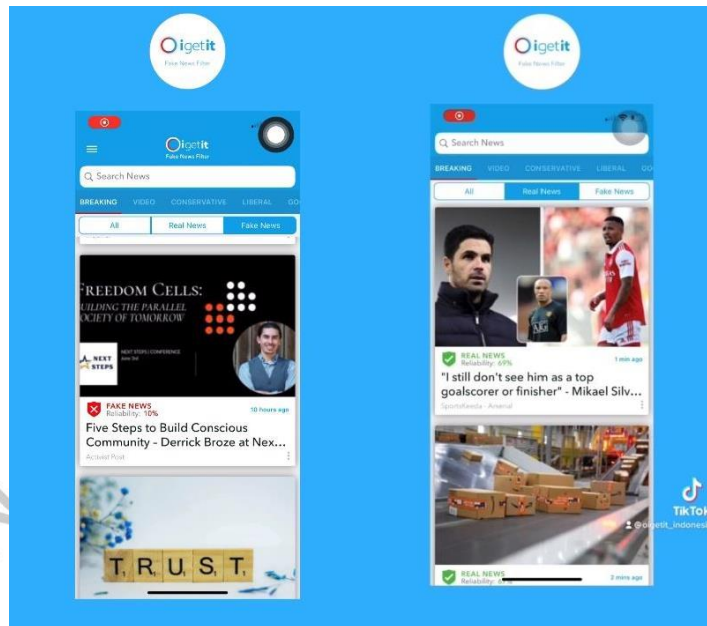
Oigetit
Fake News Filter

Oigetit
Fake News Filter

Search News

BREAKING VIDEO CONSERVATIVE LIBERAL GO

All Real News Fake News

FREEDOM CELLS:
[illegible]UILDING THE PARALLEL
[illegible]OCIETY OF TOMORROW

NEXT STEPS

FAKE NEWS
Reliability: 10%
10 hours ago

Five Steps to Build Conscious Community - Derrick Broze at Nex...

Activist Post

T R U S T

Oigetit
Fake News Filter

Search News

BREAKING VIDEO CONSERVATIVE LIBERAL GO

All Real News Fake News

REAL NEWS
Reliability: 69%
1 min ago

"I still don't see him as a top goalscorer or finisher" - Mikael Silv...

Sportskeeda · Arsenal

REAL NEWS
Reliability: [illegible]
2 mins ago

TikTok
@oigetit_indonesi